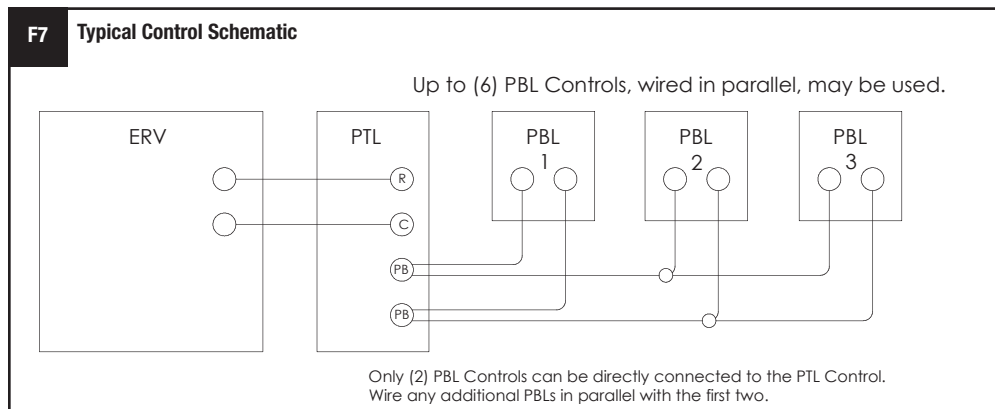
F7 Typical Control Schematic

Up to (6) PBL Controls, wired in parallel, may be used.

ERV

PTL

R

C

PB

PB

PBL 1

PBL 2

PBL 3

Only (2) PBL Controls can be directly connected to the PTL Control. Wire any additional PBLs in parallel with the first two.